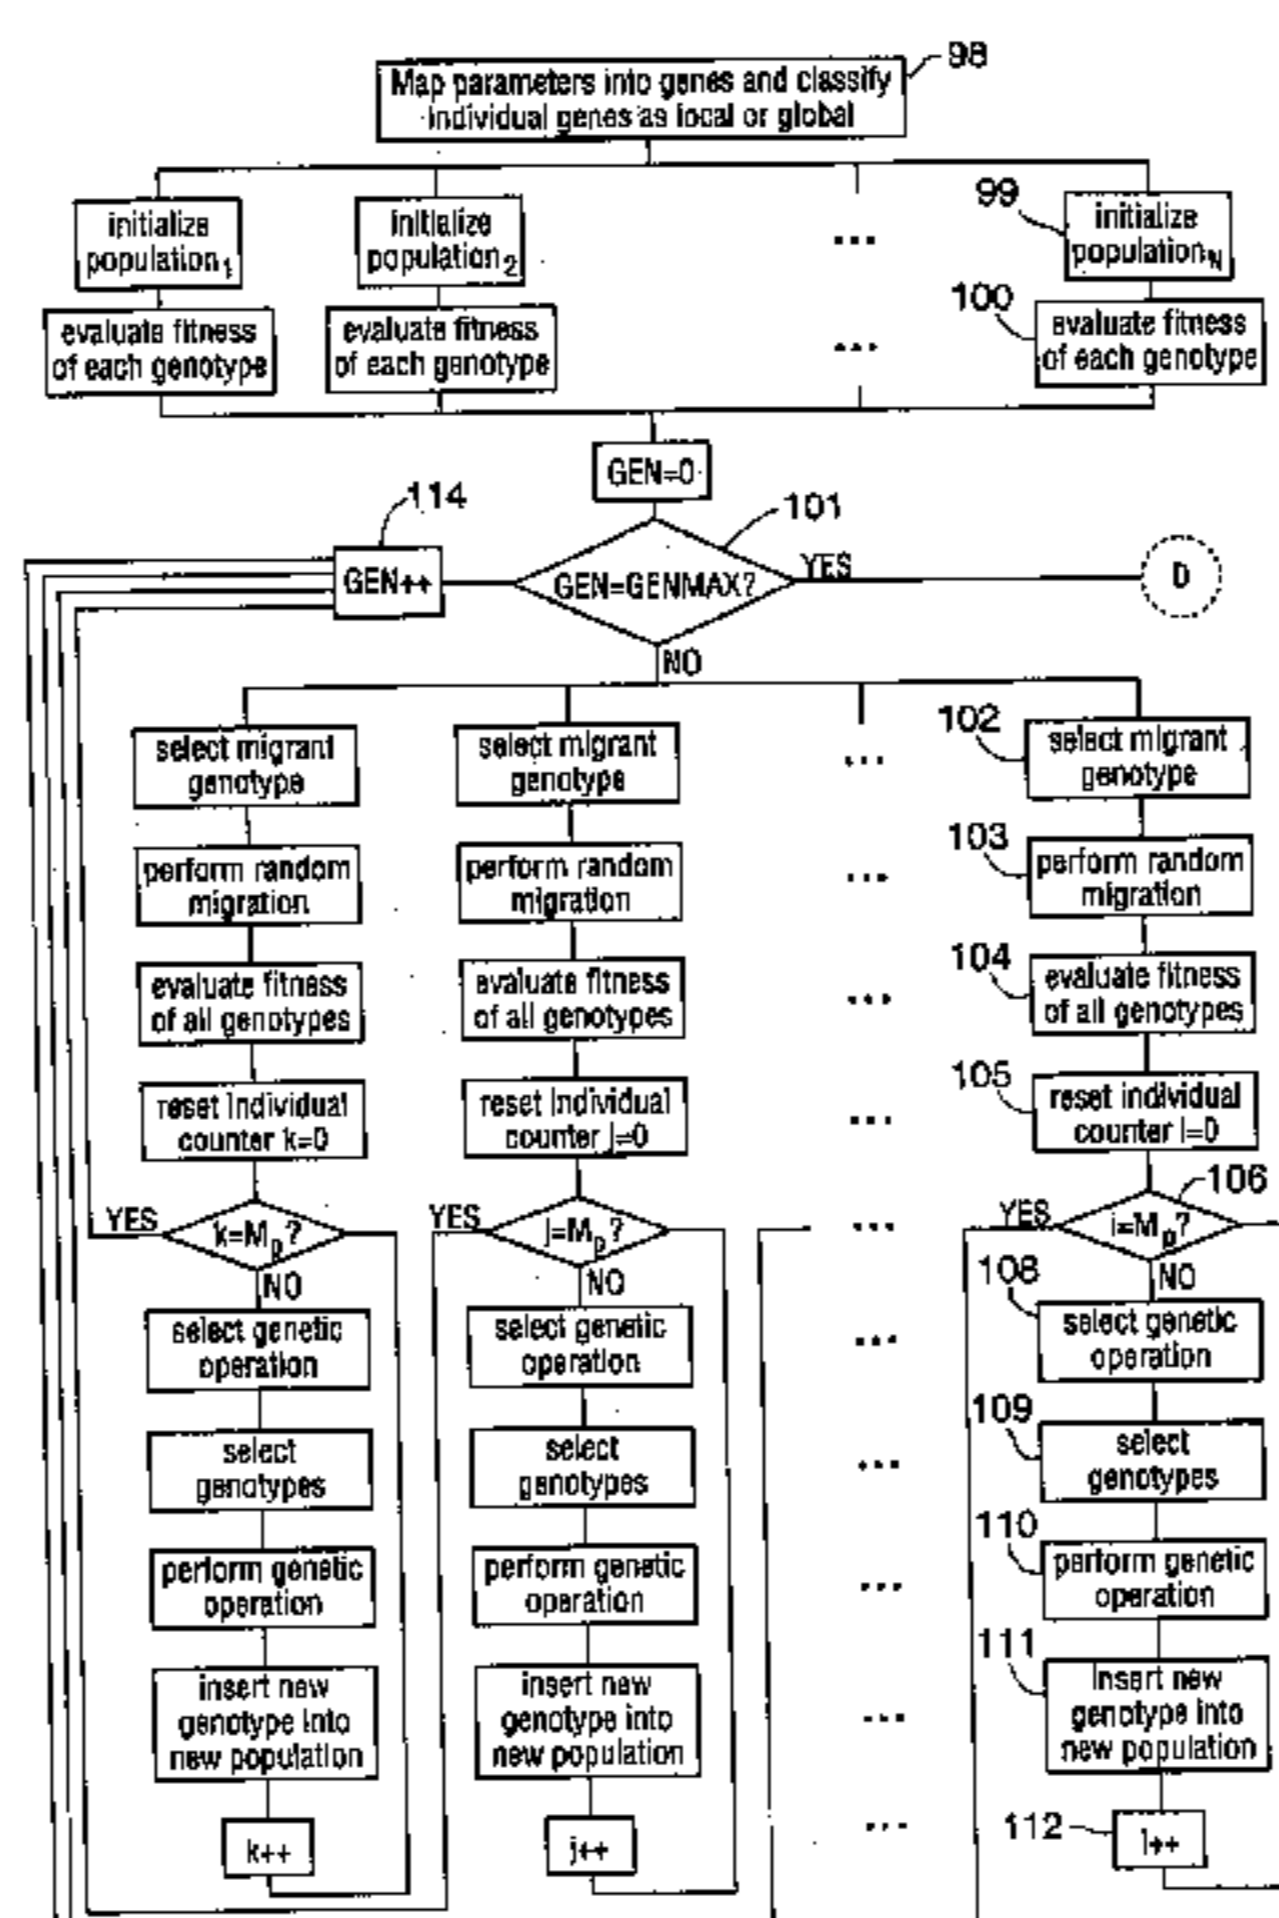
98
Map parameters into genes and classify individual genes as local or global

initialize population$_1$
evaluate fitness of each genotype

initialize population$_2$
evaluate fitness of each genotype

...
...

99
initialize population$_N$
100
evaluate fitness of each genotype

GEN=0
114
GEN++
101
GEN=GENMAX?
YES
D
NO

select migrant genotype
perform random migration
evaluate fitness of all genotypes
reset individual counter k=0
YES
k=M$_p$?
NO
select genetic operation
select genotypes
perform genetic operation
insert new genotype into new population
k++

select migrant genotype
perform random migration
evaluate fitness of all genotypes
reset individual counter j=0
YES
j=M$_p$?
NO
select genetic operation
select genotypes
perform genetic operation
insert new genotype into new population
j++

...
...
...
...
...
...
...
...
...
...

102
select migrant genotype
103
perform random migration
104
evaluate fitness of all genotypes
105
reset individual counter l=0
106
YES
l=M$_p$?
NO
108
select genetic operation
109
select genotypes
110
perform genetic operation
111
insert new genotype into new population
112
l++